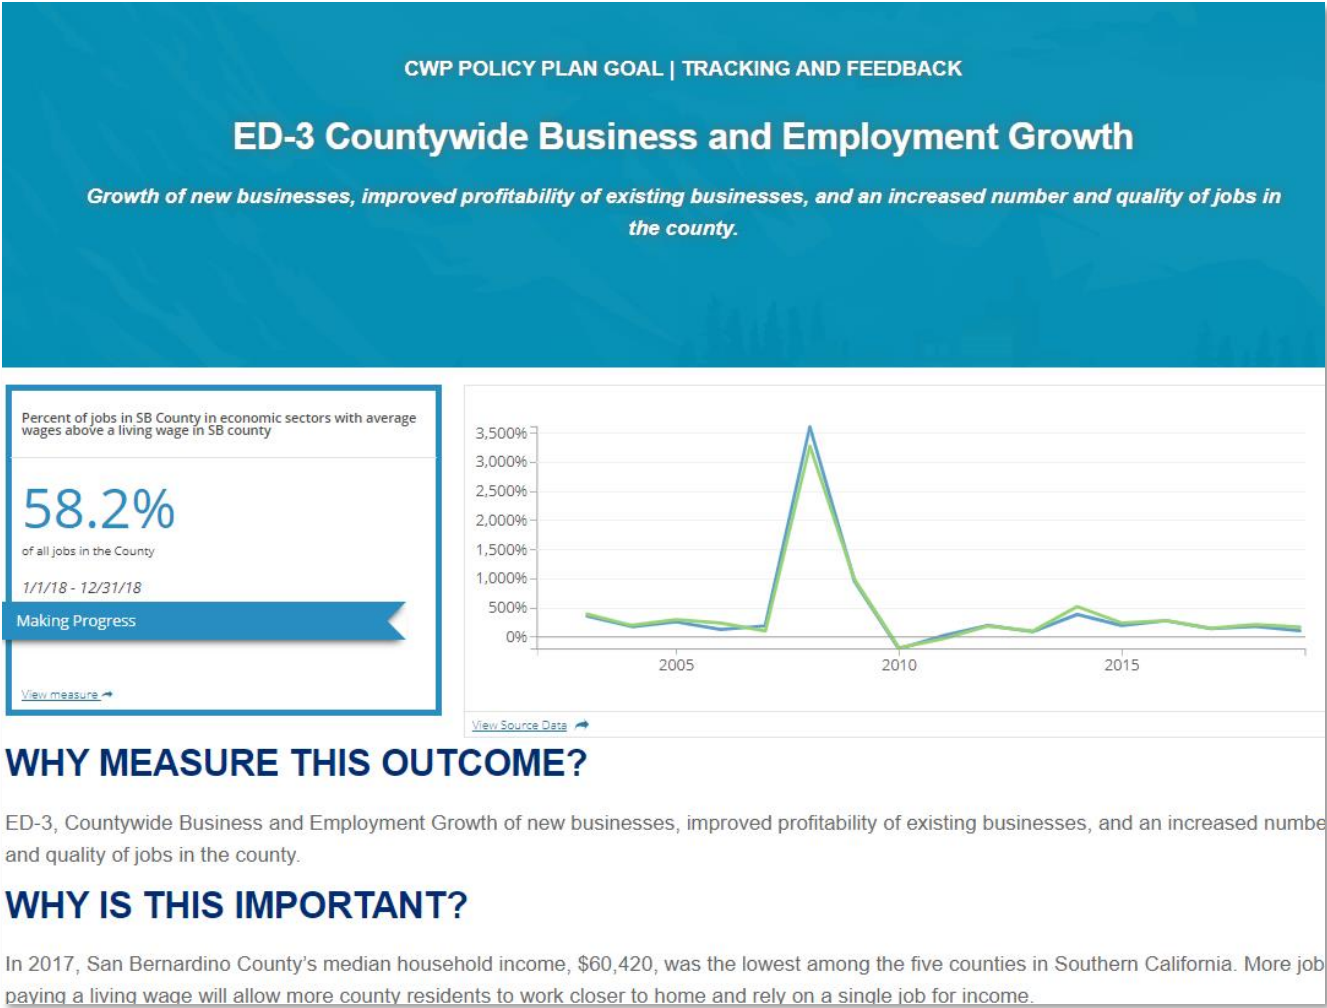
CWP POLICY PLAN GOAL | TRACKING AND FEEDBACK

ED-3 Countywide Business and Employment Growth

Growth of new businesses, improved profitability of existing businesses, and an increased number and quality of jobs in the county.

Percent of jobs in SB County in economic sectors with average wages above a living wage in SB county

58.2%

of all jobs in the County

1/1/18 - 12/31/18

Making Progress

View measure

3,500%
3,000%
2,500%
2,000%
1,500%
1,000%
500%
0%

2005
2010
2015

View Source Data

WHY MEASURE THIS OUTCOME?

ED-3, Countywide Business and Employment Growth of new businesses, improved profitability of existing businesses, and an increased numbe and quality of jobs in the county.

WHY IS THIS IMPORTANT?

In 2017, San Bernardino County's median household income, $60,420, was the lowest among the five counties in Southern California. More job paying a living wage will allow more county residents to work closer to home and rely on a single job for income.